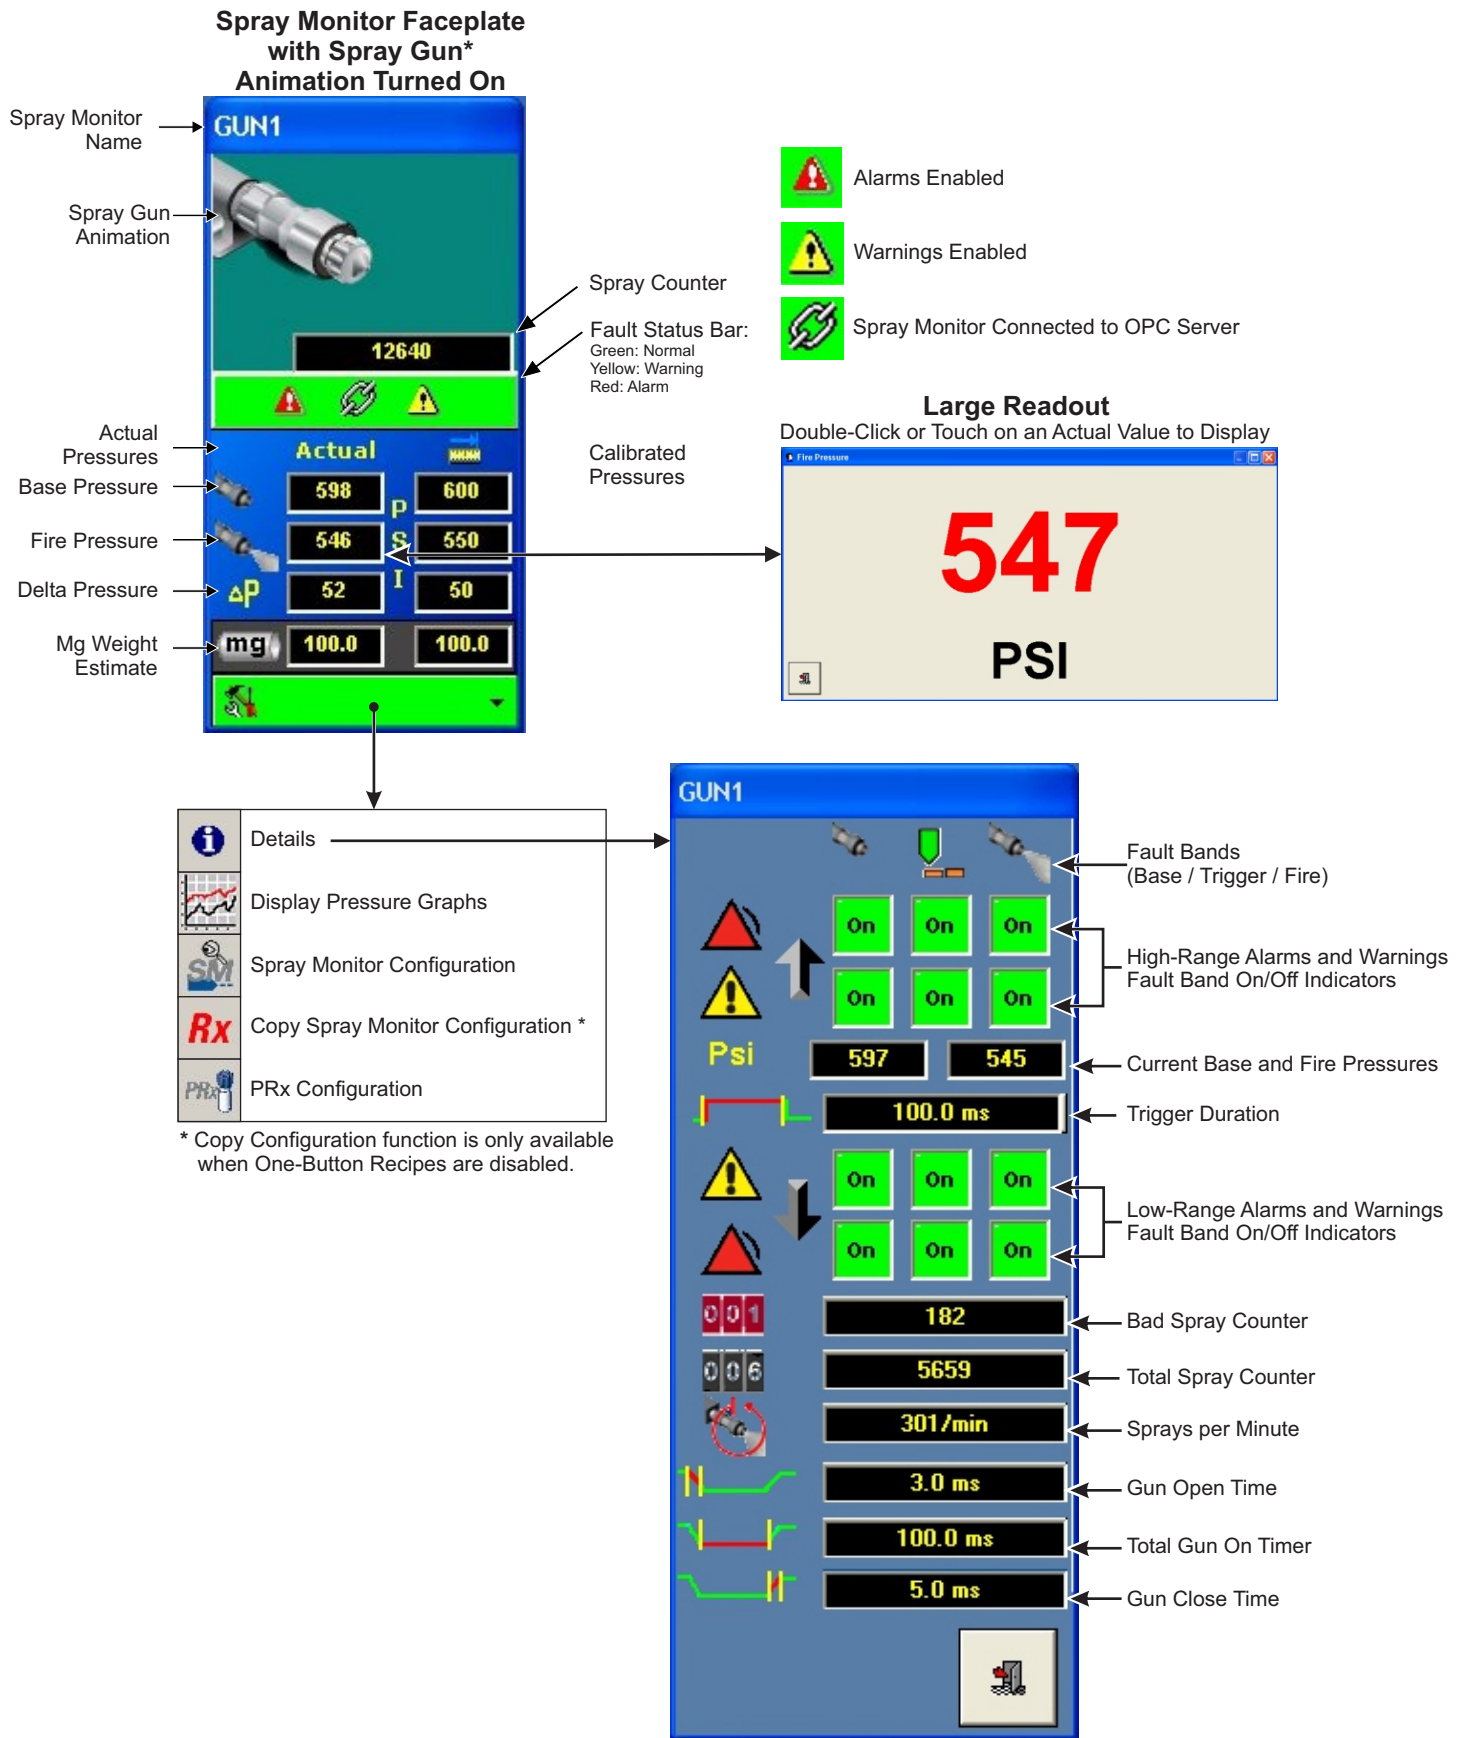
Spray Monitor Faceplate
with Spray Gun*
Animation Turned On

Spray Monitor Name

GUN1

Spray Gun Animation

12640

Spray Counter

Fault Status Bar:
Green: Normal
Yellow: Warning
Red: Alarm

Alarms Enabled

Warnings Enabled

Spray Monitor Connected to OPC Server

Actual Pressures

Actual

Base Pressure

598

600

P

S

I

Fire Pressure

546

550

Delta Pressure

ΔP

52

50

Mg Weight Estimate

mg

100.0

100.0

Calibrated Pressures

Large Readout
Double-Click or Touch on an Actual Value to Display

Fire Pressure

547

PSI

GUN1

Details

Display Pressure Graphs

Spray Monitor Configuration

Copy Spray Monitor Configuration *

PRx Configuration

* Copy Configuration function is only available when One-Button Recipes are disabled.

Fault Bands
(Base / Trigger / Fire)

On On On
On On On

High-Range Alarms and Warnings Fault Band On/Off Indicators

Psi

597

545

Current Base and Fire Pressures

100.0 ms

Trigger Duration

On On On
On On On

Low-Range Alarms and Warnings Fault Band On/Off Indicators

001

182

Bad Spray Counter

006

5659

Total Spray Counter

301/min

Sprays per Minute

3.0 ms

Gun Open Time

100.0 ms

Total Gun On Timer

5.0 ms

Gun Close Time